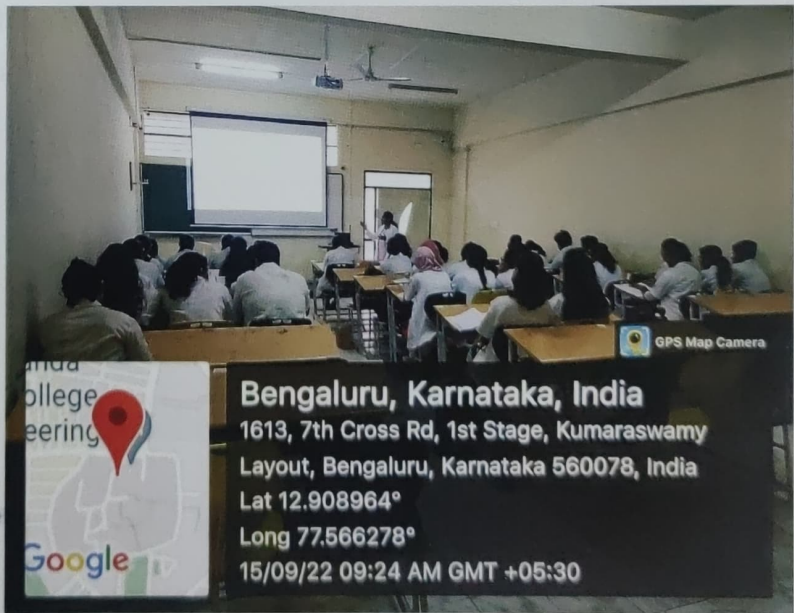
GPS Map Camera

anda
ollege
eering

Google

Bengaluru, Karnataka, India
1613, 7th Cross Rd, 1st Stage, Kumaraswamy Layout, Bengaluru, Karnataka 560078, India
Lat 12.908964°
Long 77.566278°
15/09/22 09:24 AM GMT +05:30